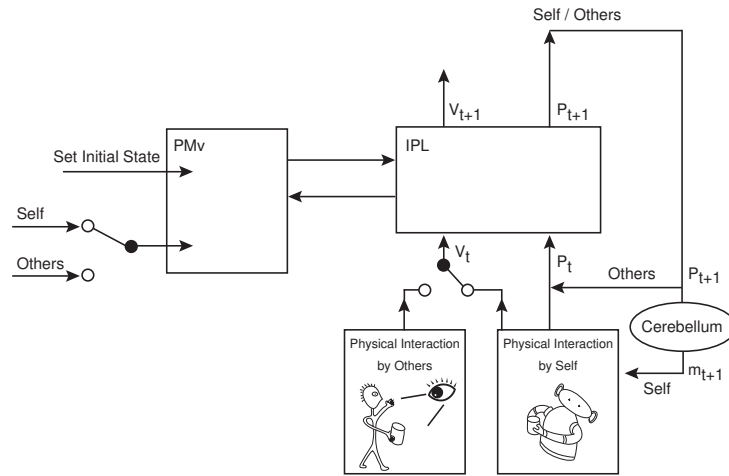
Self / Others

$V_{t+1}$

$P_{t+1}$

PMv

IPL

Set Initial State

Self

Others

$V_t$

$P_t$

Others

$P_{t+1}$

Cerebellum

$m_{t+1}$

Self

Physical Interaction by Others

Physical Interaction by Self